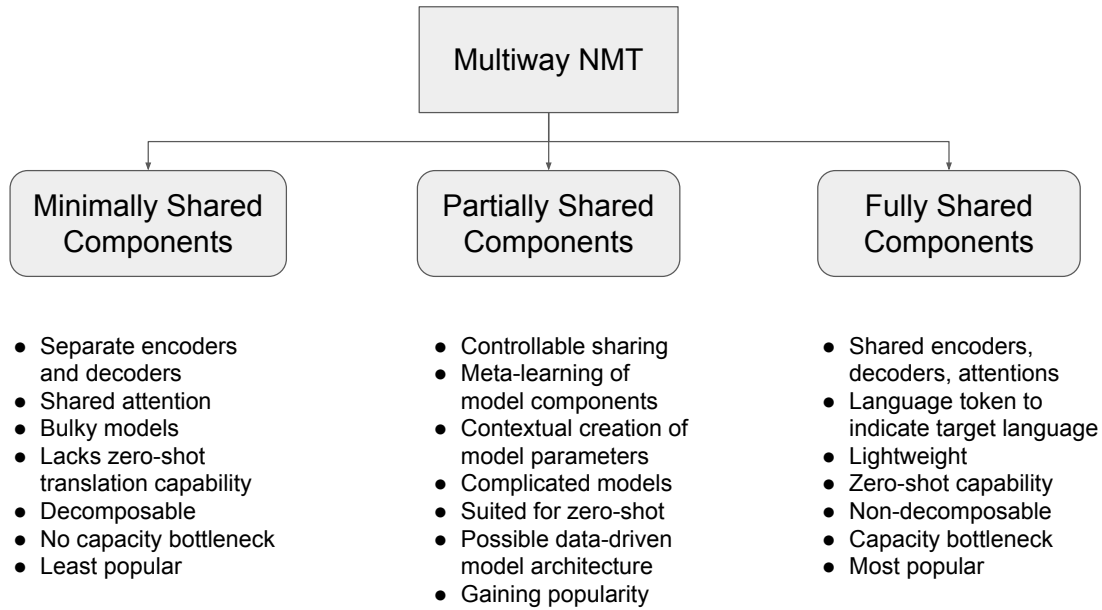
Multiway NMT

Minimally Shared Components

- Separate encoders and decoders
- Shared attention
- Bulky models
- Lacks zero-shot translation capability
- Decomposable
- No capacity bottleneck
- Least popular

Partially Shared Components

- Controllable sharing
- Meta-learning of model components
- Contextual creation of model parameters
- Complicated models
- Suited for zero-shot
- Possible data-driven model architecture
- Gaining popularity

Fully Shared Components

- Shared encoders, decoders, attentions
- Language token to indicate target language
- Lightweight
- Zero-shot capability
- Non-decomposable
- Capacity bottleneck
- Most popular